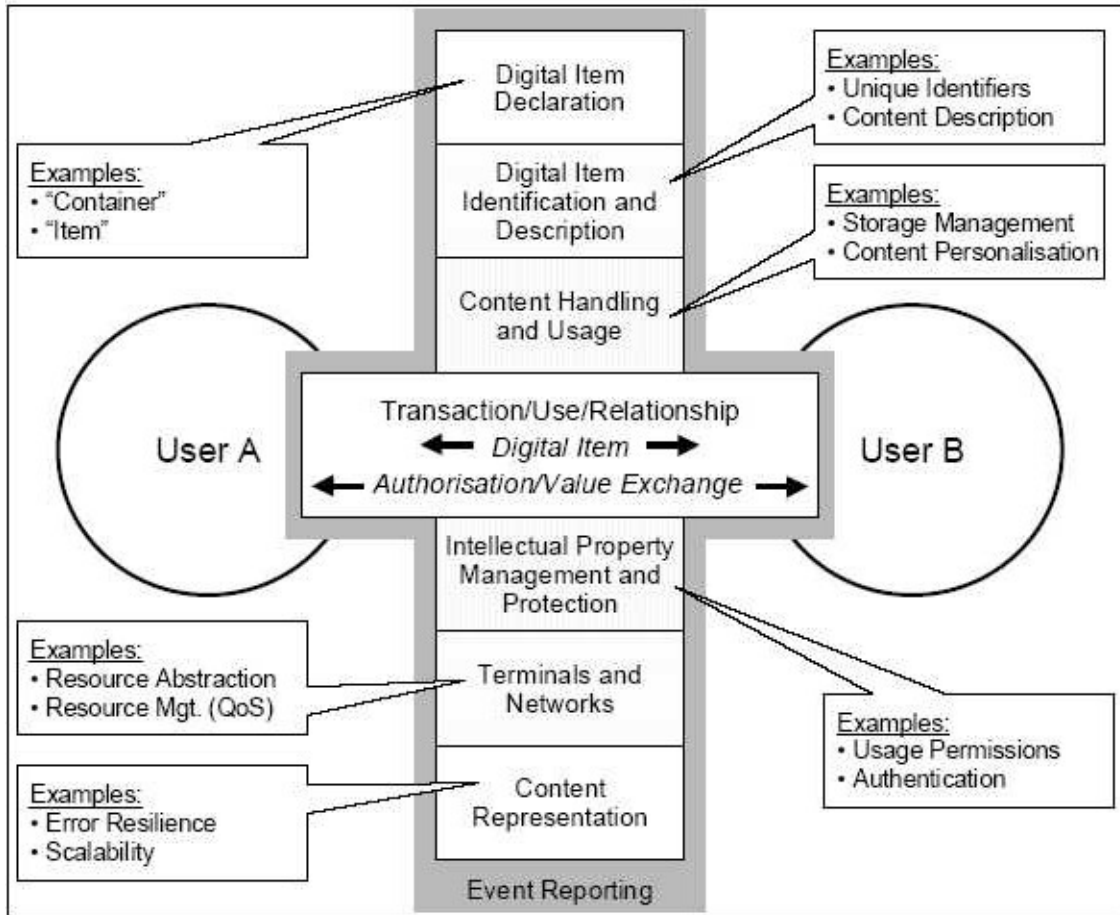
Digital Item Declaration

Examples:
• "Container"
• "Item"

Examples:
• Unique Identifiers
• Content Description

Digital Item Identification and Description

Examples:
• Storage Management
• Content Personalisation

Content Handling and Usage

User A

Transaction/Use/Relationship
← Digital Item →
← Authorisation/Value Exchange →

User B

Intellectual Property Management and Protection

Examples:
• Resource Abstraction
• Resource Mgt. (QoS)

Terminals and Networks

Examples:
• Usage Permissions
• Authentication

Examples:
• Error Resilience
• Scalability

Content Representation

Event Reporting